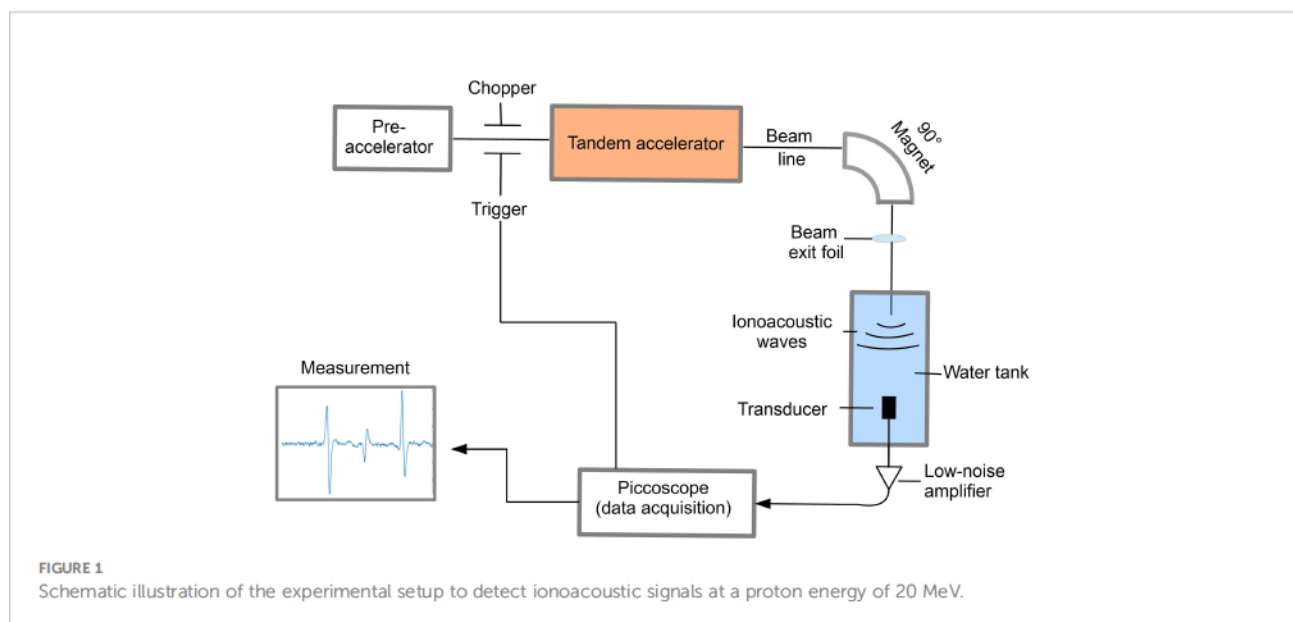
Chopper

Pre-accelerator

Tandem accelerator

Beam line

90° Magnet

Trigger

Beam exit foil

Ionoacoustic waves

Water tank

Measurement

Transducer

Low-noise amplifier

Piccoscope (data acquisition)

FIGURE 1
Schematic illustration of the experimental setup to detect ionoacoustic signals at a proton energy of 20 MeV.